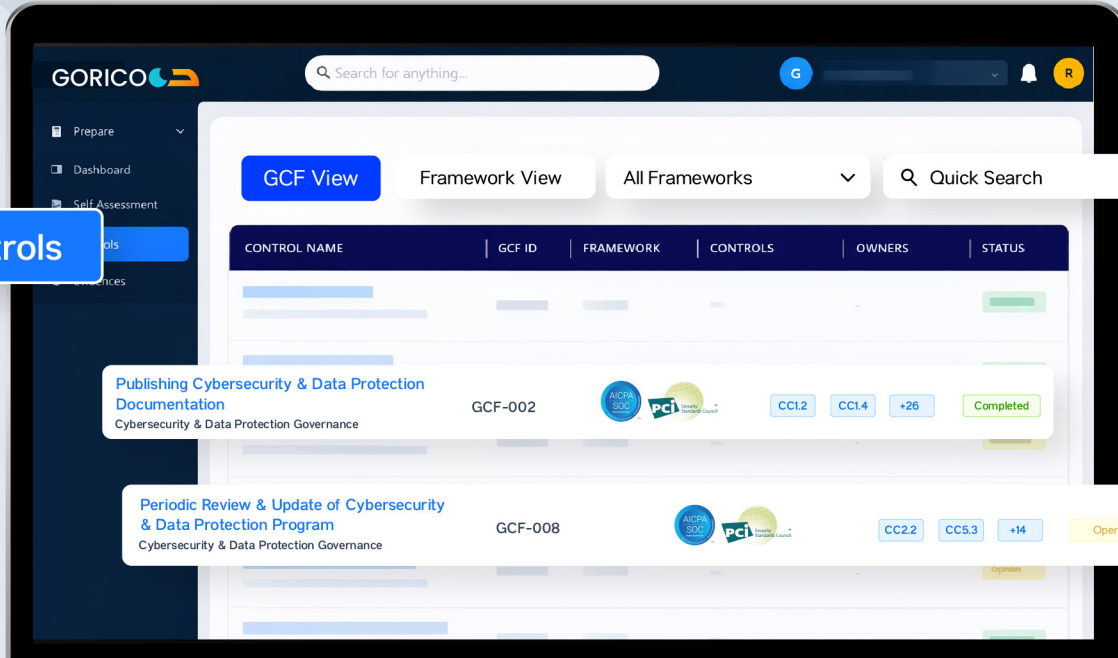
GORICO

Search for anything...

G

R

Prepare

Dashboard

Self Assessment

trols

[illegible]ols

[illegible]ences

GCF View

Framework View

All Frameworks

Quick Search

| CONTROL NAME | GCF ID | FRAMEWORK | CONTROLS | OWNERS | STATUS |
|---|---|---|---|---|---|

Publishing Cybersecurity & Data Protection Documentation
Cybersecurity & Data Protection Governance

GCF-002

AICPA SOC

pci Security Standards Council

CC1.2 CC1.4 +26

Completed

Periodic Review & Update of Cybersecurity & Data Protection Program
Cybersecurity & Data Protection Governance

GCF-008

AICPA SOC

pci Security Standards Council

CC2.2 CC5.3 +14

Ope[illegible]

Open